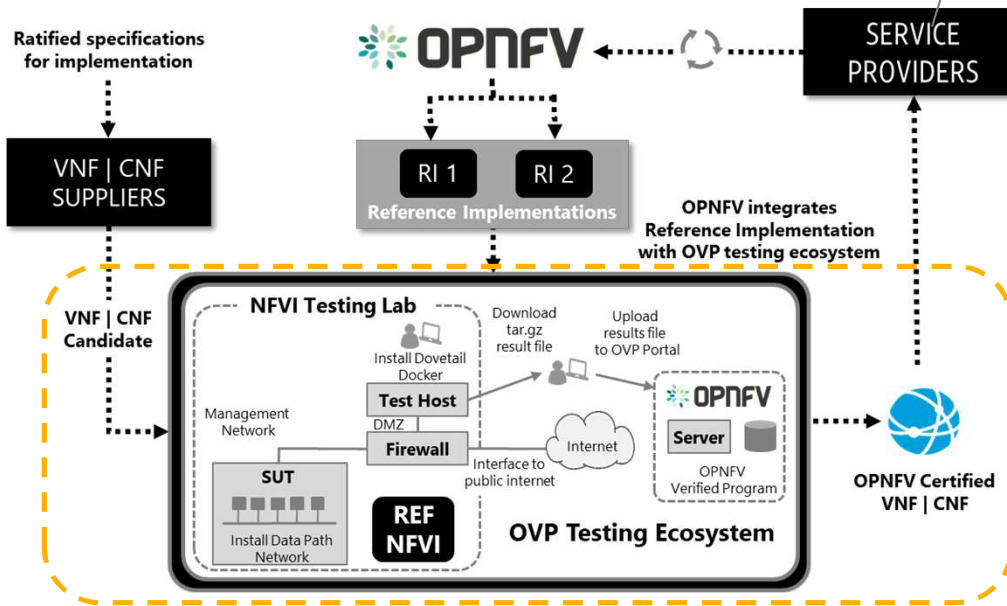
Ratified specifications for implementation

OPNFV

SERVICE PROVIDERS

VNF | CNF SUPPLIERS

RI 1

RI 2

Reference Implementations

OPNFV integrates Reference Implementation with OVP testing ecosystem

VNF | CNF Candidate

NFVI Testing Lab

Install Dovetail Docker

Download tar.gz result file

Upload results file to OVP Portal

OPNFV

Test Host

Management Network

DMZ

Firewall

Internet

Server

Interface to public internet

OPNFV Verified Program

SUT

Install Data Path Network

REF NFVI

OVP Testing Ecosystem

OPNFV Certified VNF | CNF